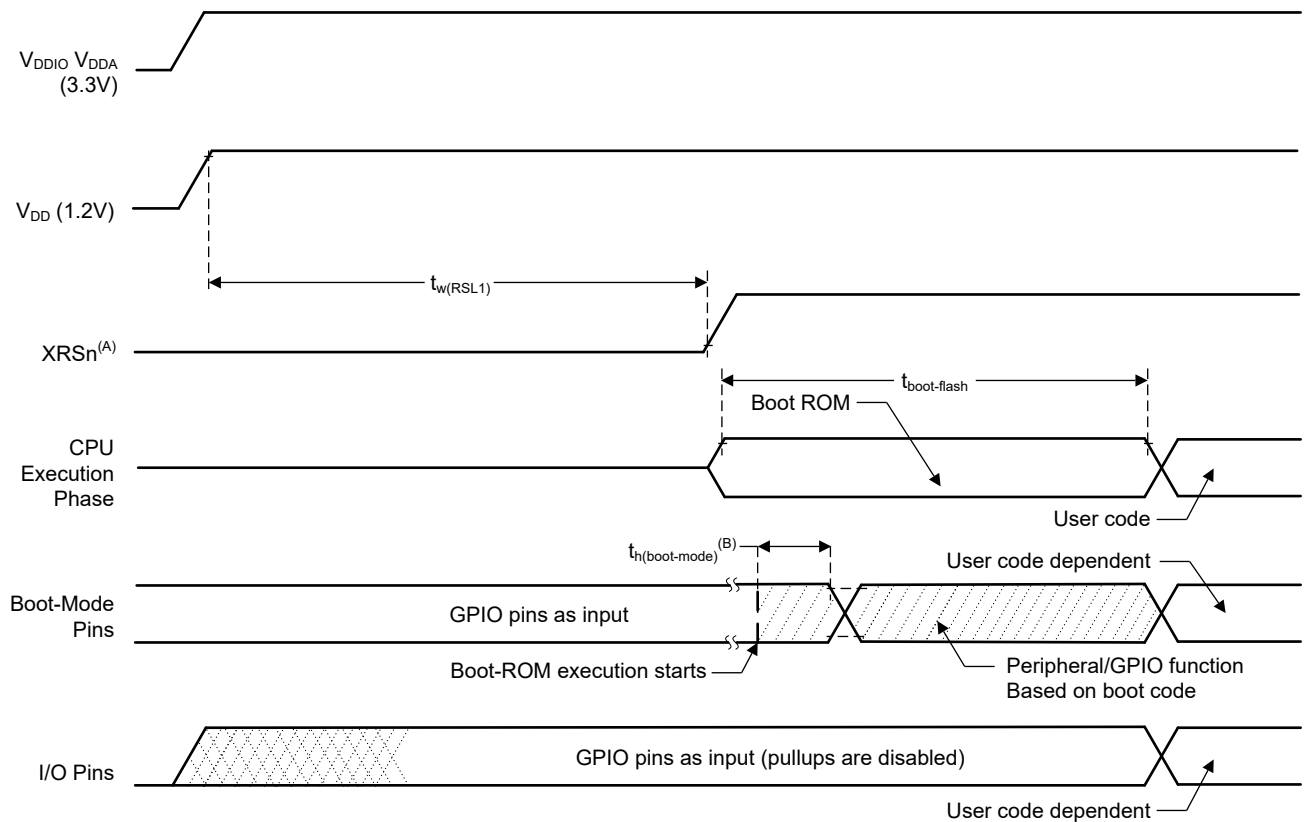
$V_{DDIO}$ $V_{DDA}$ (3.3V)

$V_{DD}$ (1.2V)

$t_{w(RSL1)}$

XRSn$^{(A)}$

$t_{boot\text{-}flash}$

Boot ROM

CPU Execution Phase

User code

$t_{h(boot\text{-}mode)}$$^{(B)}$

User code dependent

Boot-Mode Pins

GPIO pins as input

Boot-ROM execution starts

Peripheral/GPIO function Based on boot code

I/O Pins

GPIO pins as input (pullups are disabled)

User code dependent